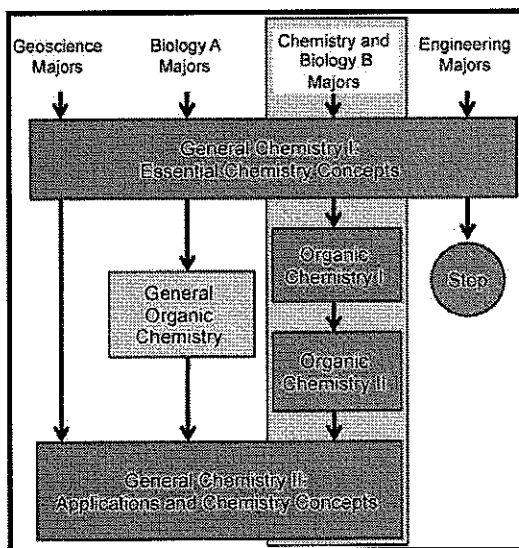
Geoscience Majors

Biology A Majors

Chemistry and Biology B Majors

Engineering Majors

General Chemistry I: Essential Chemistry Concepts

General Organic Chemistry

Organic Chemistry I

Organic Chemistry II

Stop

General Chemistry II: Applications and Chemistry Concepts